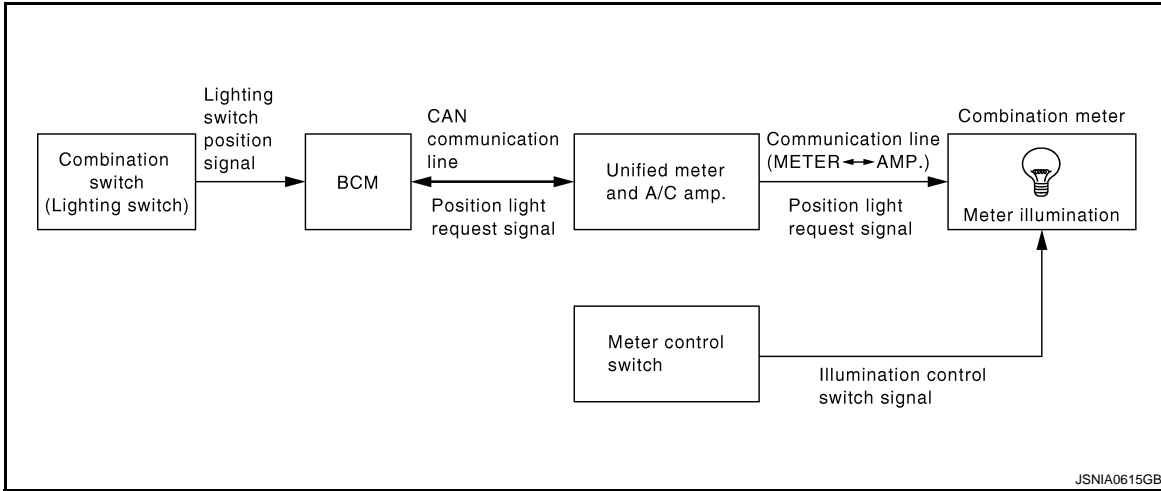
Combination switch (Lighting switch)

Lighting switch position signal

BCM

CAN communication line

Position light request signal

Unified meter and A/C amp.

Communication line (METER↔AMP.)

Position light request signal

Combination meter

Meter illumination

Meter control switch

Illumination control switch signal

JSNIA0615GB